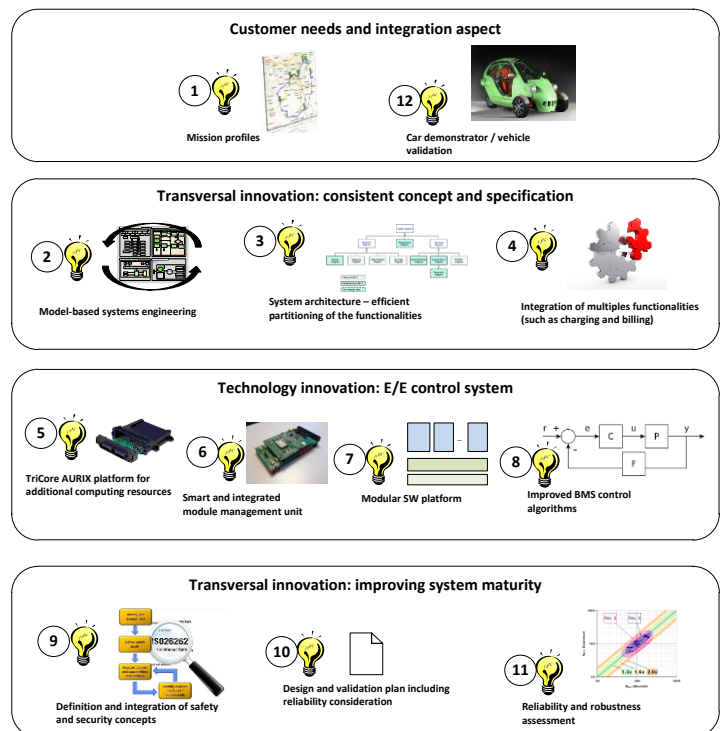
Customer needs and integration aspect

1

Mission profiles

12

Car demonstrator / vehicle validation

Transversal innovation: consistent concept and specification

2

Model-based systems engineering

3

System architecture – efficient partitioning of the functionalities

4

Integration of multiples functionalities (such as charging and billing)

Technology innovation: E/E control system

5

TriCore AURIX platform for additional computing resources

6

Smart and integrated module management unit

7

Modular SW platform

8

r + e C u P y
-
F

Improved BMS control algorithms

Transversal innovation: improving system maturity

9

ISO26262

Definition and integration of safety and security concepts

10

Design and validation plan including reliability consideration

11

Reliability and robustness assessment